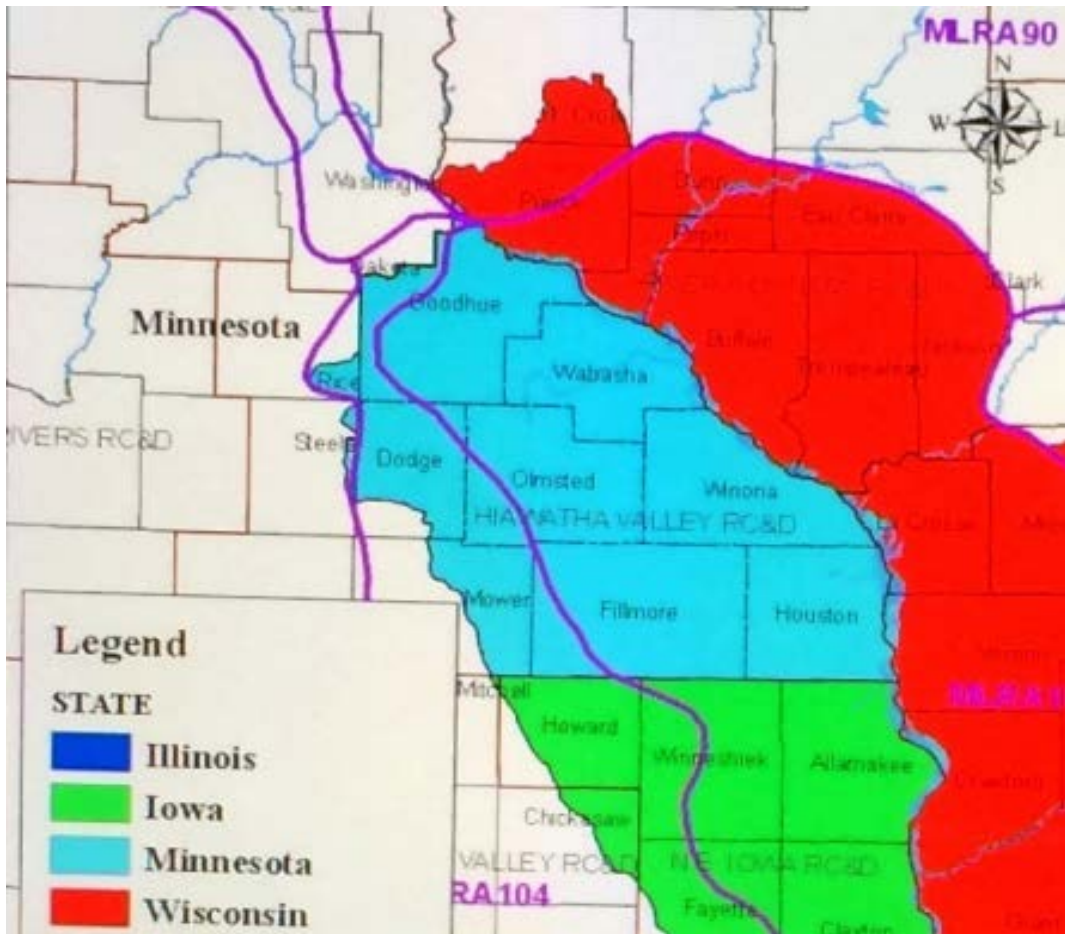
MLRA90
N
W
S
Washington
Pierce
Dunn
Pepin
Eau Claire
Dakota
Goodhue
Clark
Minnesota
Buffalo
Trempealeau
Jackson
Rice
Wabasha
RIVERS RC&D
Steele
Dodge
Olmsted
Winona
HIAWATHA VALLEY RC&D
La Crosse
Mower
Fillmore
Houston
Vernon
Legend
STATE
Mitchell
Howard
Winneshiek
Allamakee
Illinois
Iowa
Minnesota
Wisconsin
Chickasaw
Crawford
VALLEY RC&D
N.E. IOWA RC&D
RA104
Fayette
Clayton